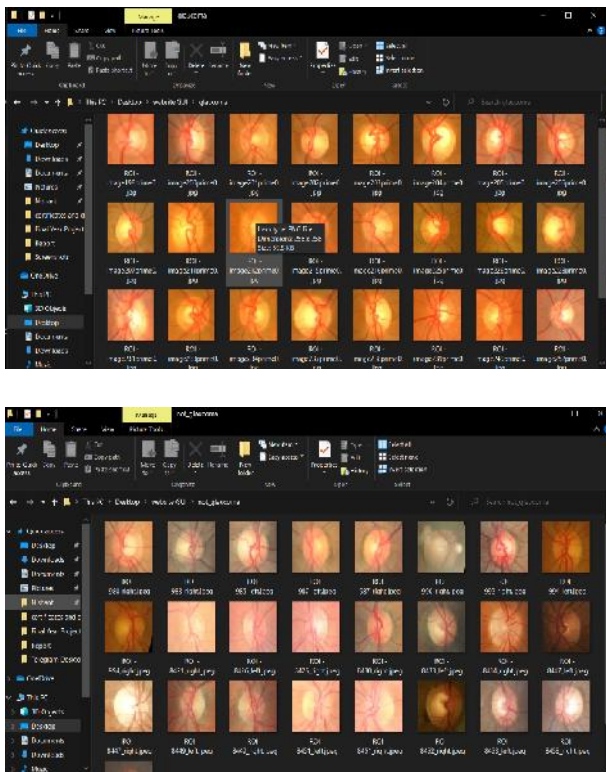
Manage glaucoma

File Home Share View Picture Tools

Pin to Quick access Copy Paste Cut Copy path Paste shortcut Move to Copy to Delete Rename New folder New item Easy access Properties Open Edit History Select all Select none Invert selection

Clipboard Organize New Open Select

← → ↑ This PC > Desktop > website GUI > glaucoma

Quick access
Desktop
Downloads
Documents
Pictures
Wallpaper
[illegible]
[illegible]
Report
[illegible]
OneDrive
This PC
3D Objects
Desktop
Documents
Downloads
Music

ROI - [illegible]
Item type: PNG File
Dimensions: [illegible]
Size: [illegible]

Manage not_glaucoma

File Home Share View Picture Tools

Pin to Quick access Copy Paste Cut Copy path Paste shortcut Move to Copy to Delete Rename New folder New item Easy access Properties Open Edit History Select all Select none Invert selection

Clipboard Organize New Open Select

← → ↑ This PC > Desktop > website GUI > not_glaucoma

Quick access
Desktop
Downloads
Documents
Pictures
Wallpaper
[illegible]
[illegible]
Report
Telegram Desktop
OneDrive
This PC
3D Objects
Desktop
Documents
Downloads
Music

ROI - 964_right.jpeg
ROI - 963_right.jpeg
ROI - 963_left.jpeg
ROI - 957_left.jpeg
ROI - 957_right.jpeg
ROI - 906_right.jpeg
ROI - 903_right.jpeg
ROI - 901_left.jpeg
ROI - 864_right.jpeg
ROI - 845_right.jpeg
ROI - 836_left.jpeg
ROI - 845_right.jpeg
ROI - 840_right.jpeg
ROI - 817_left.jpeg
ROI - 849_left.jpeg
ROI - 847_left.jpeg
ROI - 843_right.jpeg
ROI - 840_left.jpeg
ROI - 842_left.jpeg
ROI - 843_left.jpeg
ROI - 851_right.jpeg
ROI - 833_right.jpeg
ROI - 833_left.jpeg
ROI - 856_left.jpeg